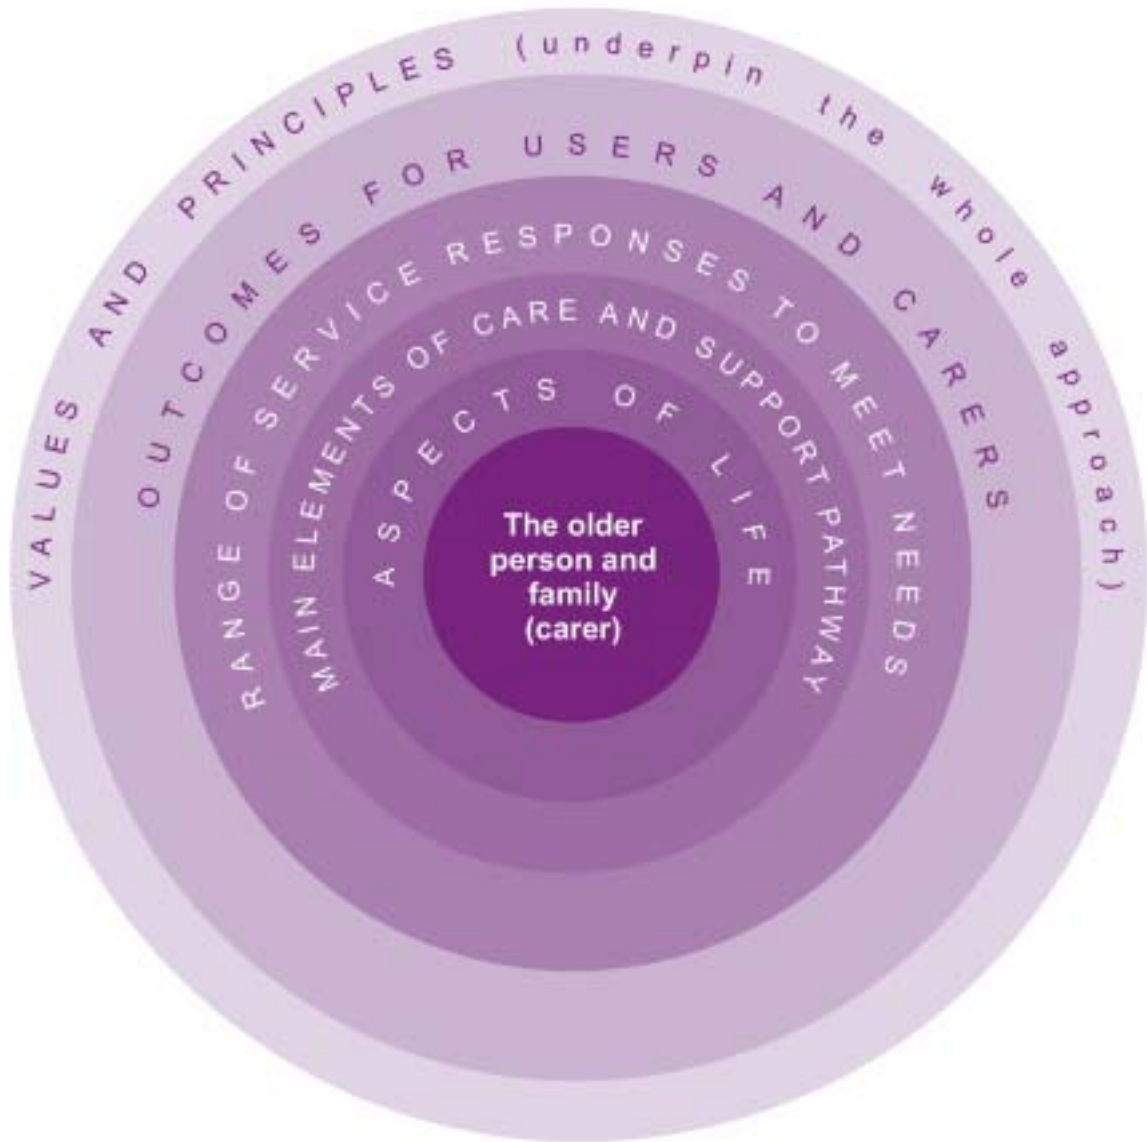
VALUES AND PRINCIPLES (underpin the whole approach)

OUTCOMES FOR USERS AND CARERS

RANGE OF SERVICE RESPONSES TO MEET NEEDS

MAIN ELEMENTS OF CARE AND SUPPORT PATHWAY

ASPECTS OF LIFE

The older person and family (carer)